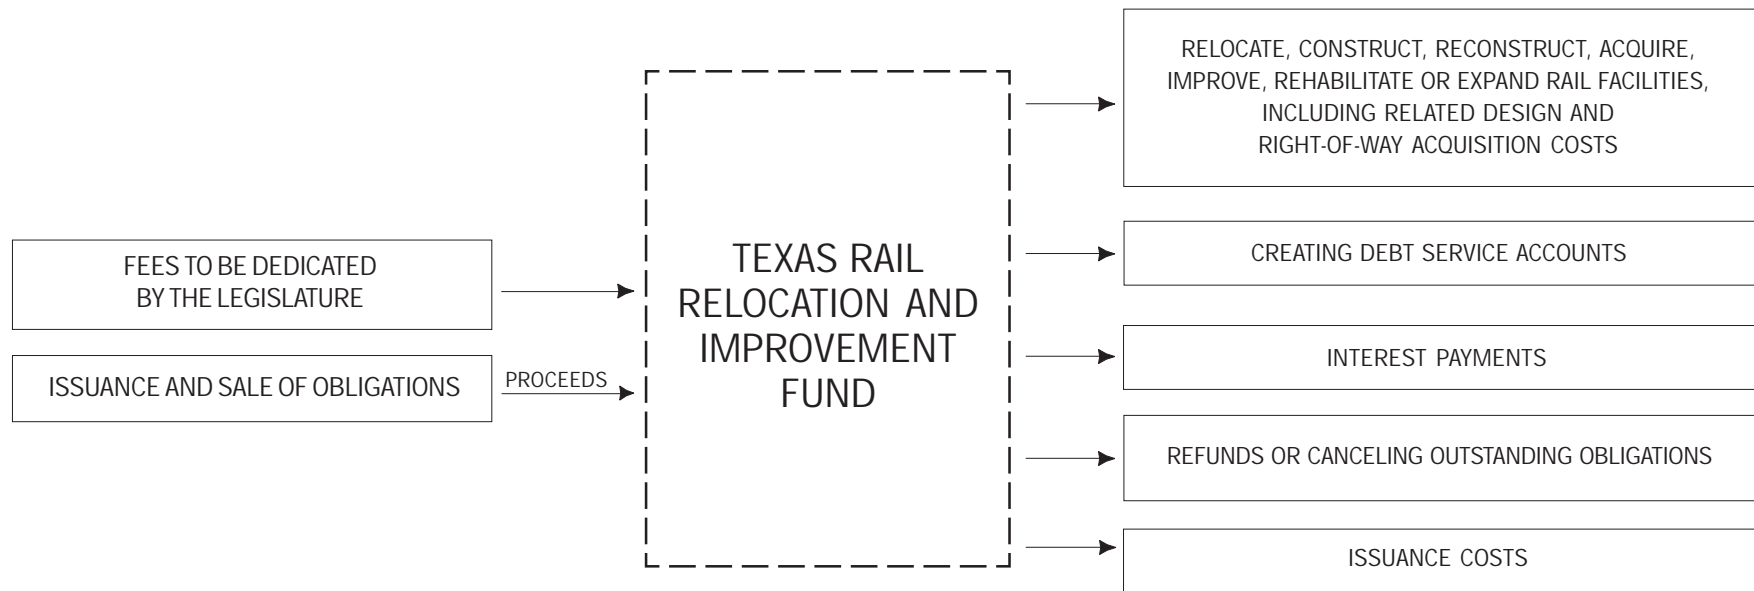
FEES TO BE DEDICATED BY THE LEGISLATURE

ISSUANCE AND SALE OF OBLIGATIONS

PROCEEDS

TEXAS RAIL RELOCATION AND IMPROVEMENT FUND

RELOCATE, CONSTRUCT, RECONSTRUCT, ACQUIRE, IMPROVE, REHABILITATE OR EXPAND RAIL FACILITIES, INCLUDING RELATED DESIGN AND RIGHT-OF-WAY ACQUISITION COSTS

CREATING DEBT SERVICE ACCOUNTS

INTEREST PAYMENTS

REFUNDS OR CANCELING OUTSTANDING OBLIGATIONS

ISSUANCE COSTS